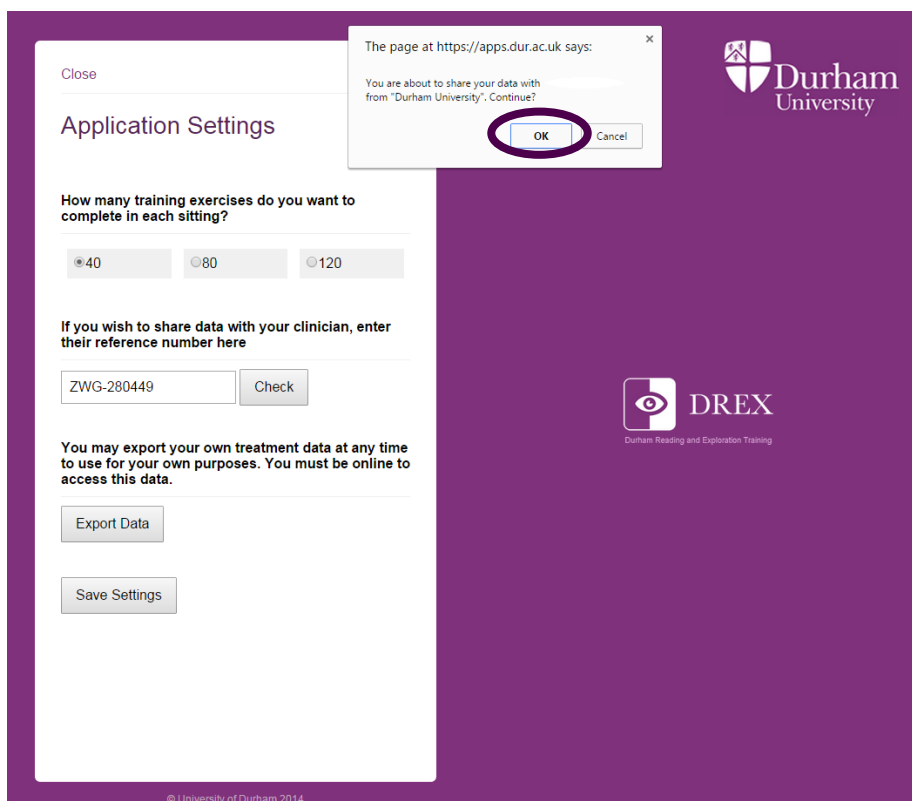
The page at https://apps.dur.ac.uk says:

You are about to share your data with from "Durham University". Continue?

OK

Cancel

Durham University

Close

Application Settings

How many training exercises do you want to complete in each sitting?

40

80

120

If you wish to share data with your clinician, enter their reference number here

ZWG-280449

Check

You may export your own treatment data at any time to use for your own purposes. You must be online to access this data.

Export Data

Save Settings

DREX

Durham Reading and Exploration Training

© University of Durham 2014